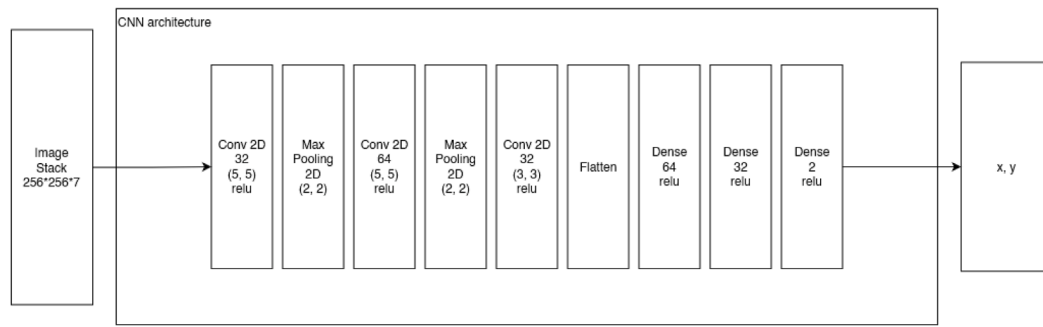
Image Stack 256*256*7

CNN architecture

Conv 2D
32
(5, 5)
relu

Max Pooling 2D
(2, 2)

Conv 2D
64
(5, 5)
relu

Max Pooling 2D
(2, 2)

Conv 2D
32
(3, 3)
relu

Flatten

Dense
64
relu

Dense
32
relu

Dense
2
relu

x, y